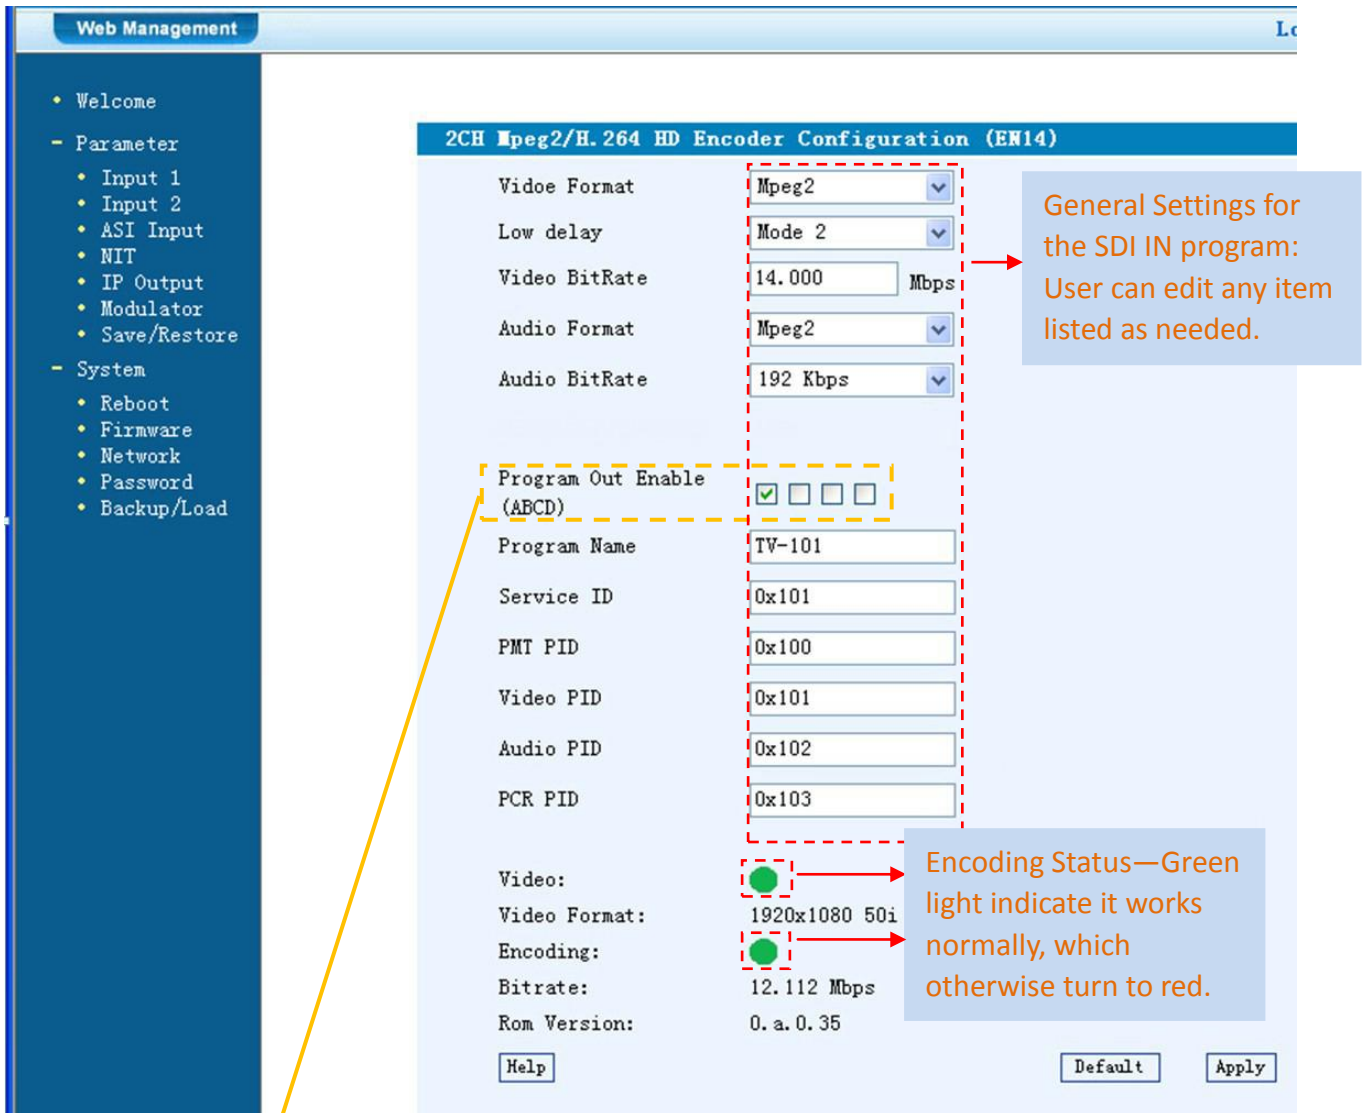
Web Management

Lo

• Welcome
- Parameter
• Input 1
• Input 2
• ASI Input
• NIT
• IP Output
• Modulator
• Save/Restore
- System
• Reboot
• Firmware
• Network
• Password
• Backup/Load

2CH Mpeg2/H.264 HD Encoder Configuration (EN14)

| | |
|---|---|
| Vidoe Format | Mpeg2 |
| Low delay | Mode 2 |
| Video BitRate | 14.000 Mbps |
| Audio Format | Mpeg2 |
| Audio BitRate | 192 Kbps |
| Program Out Enable (ABCD) | |
| Program Name | TV-101 |
| Service ID | 0x101 |
| PMT PID | 0x100 |
| Video PID | 0x101 |
| Audio PID | 0x102 |
| PCR PID | 0x103 |

General Settings for the SDI IN program: User can edit any item listed as needed.

| | |
|---|---|
| Video: | |
| Video Format: | 1920x1080 50i |
| Encoding: | |
| Bitrate: | 12.112 Mbps |
| Rom Version: | 0.a.0.35 |

Encoding Status—Green light indicate it works normally, which otherwise turn to red.

Help Default Apply